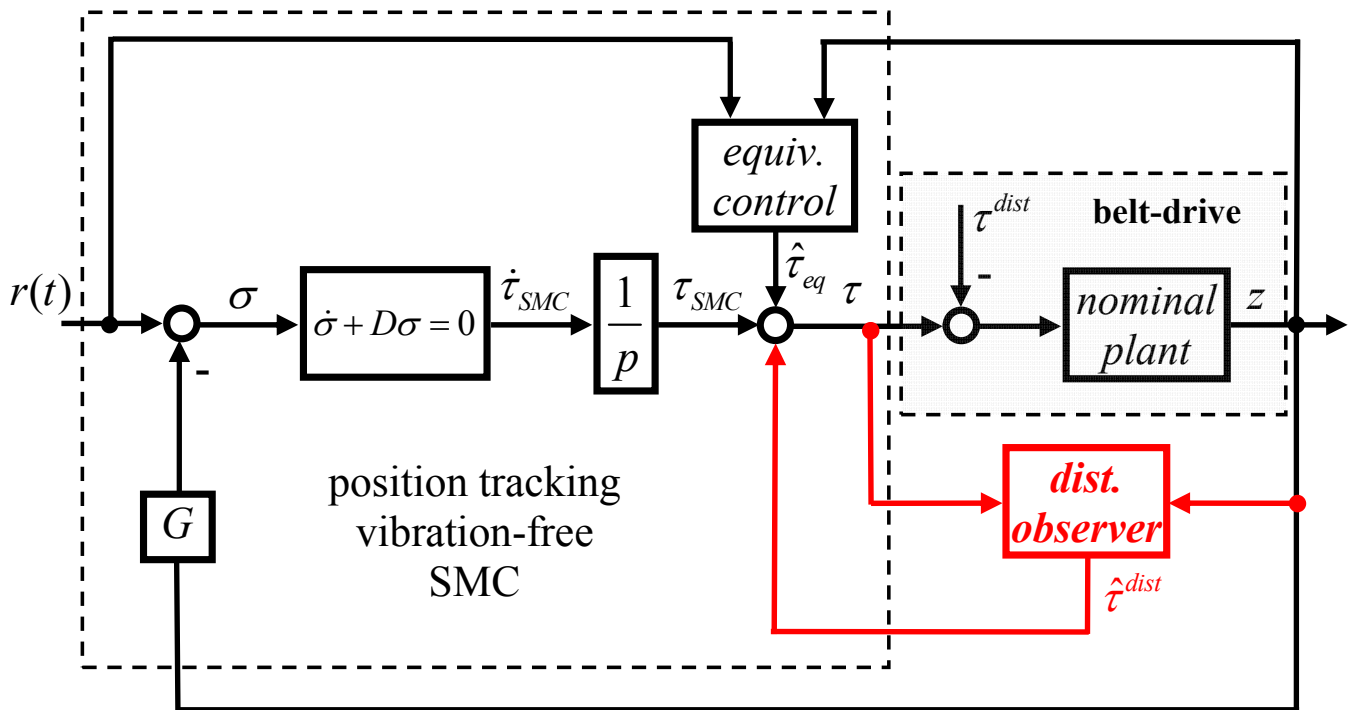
equiv. control

$\tau^{dist}$

belt-drive

$r(t)$

$\sigma$

$\dot{\sigma} + D\sigma = 0$

$\dot{\tau}_{SMC}$

$\frac{1}{p}$

$\tau_{SMC}$

$\hat{\tau}_{eq}$

$\tau$

-

-

nominal plant

$z$

position tracking vibration-free SMC

$G$

dist. observer

$\hat{\tau}^{dist}$